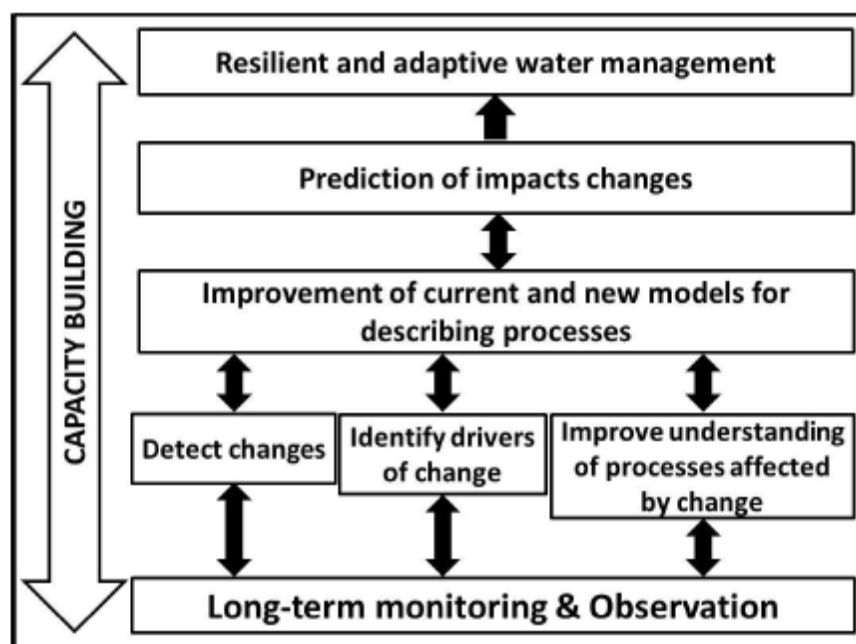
CAPACITY BUILDING

Resilient and adaptive water management

Prediction of impacts changes

Improvement of current and new models for describing processes

Detect changes

Identify drivers of change

Improve understanding of processes affected by change

Long-term monitoring & Observation